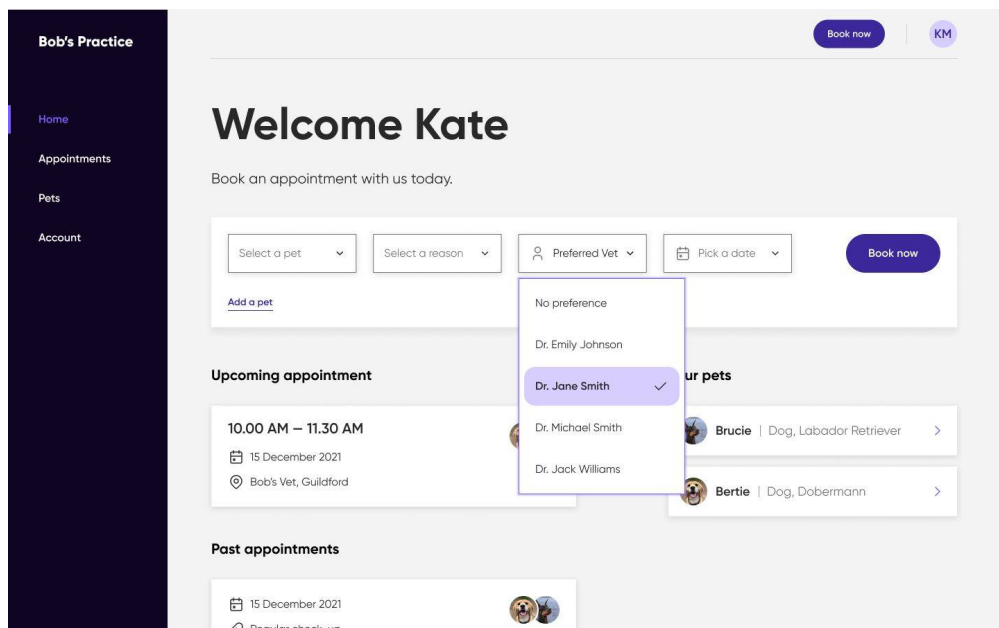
Bob's Practice

Home

Appointments

Pets

Account

Book now

KM

Welcome Kate

Book an appointment with us today.

Select a pet

Select a reason

Preferred Vet

Pick a date

Book now

Add a pet

No preference

Dr. Emily Johnson

Dr. Jane Smith

Dr. Michael Smith

Dr. Jack Williams

Upcoming appointment

10.00 AM – 11.30 AM

15 December 2021

Bob's Vet, Guildford

ur pets

Brucie | Dog, Labador Retriever

Bertie | Dog, Dobermann

Past appointments

15 December 2021

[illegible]